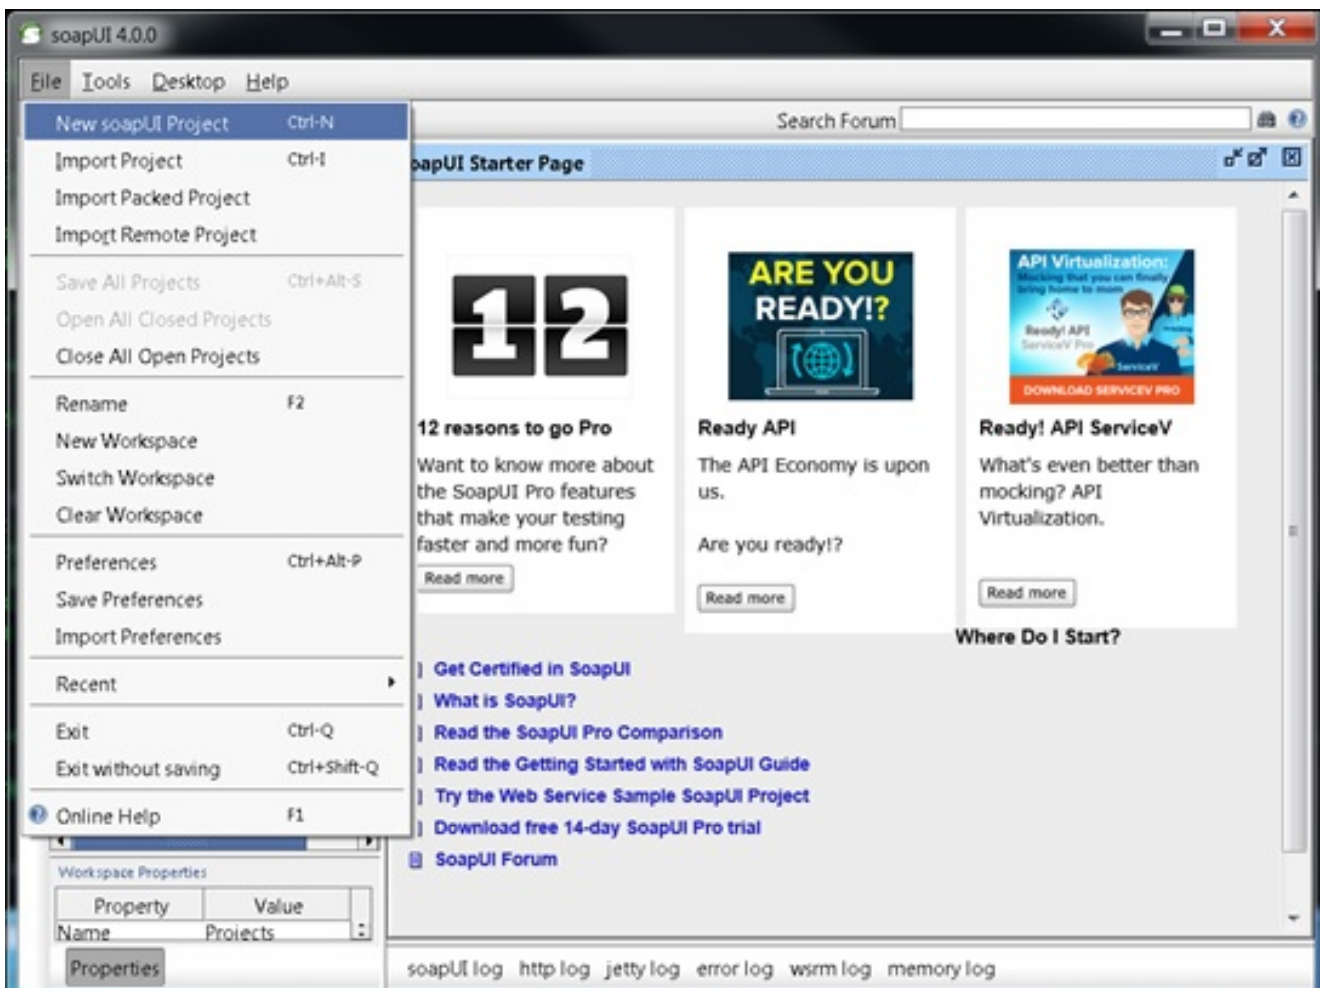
soapUI 4.0.0

File Tools Desktop Help

New soapUI Project Ctrl-N
Import Project Ctrl-I
Import Packed Project
Import Remote Project
Save All Projects Ctrl+Alt-S
Open All Closed Projects
Close All Open Projects
Rename F2
New Workspace
Switch Workspace
Clear Workspace
Preferences Ctrl+Alt-P
Save Preferences
Import Preferences
Recent
Exit Ctrl-Q
Exit without saving Ctrl+Shift-Q
Online Help F1

Search Forum

oapUI Starter Page

12

12 reasons to go Pro

Want to know more about the SoapUI Pro features that make your testing faster and more fun?

Read more

ARE YOU READY!?

Ready API

The API Economy is upon us.

Are you ready!?

Read more

API Virtualization:

Mocking that you can finally bring home to mom

Ready! API ServiceV Pro

DOWNLOAD SERVICEV PRO

Ready! API ServiceV

What's even better than mocking? API Virtualization.

Read more

Where Do I Start?

Get Certified in SoapUI
What is SoapUI?
Read the SoapUI Pro Comparison
Read the Getting Started with SoapUI Guide
Try the Web Service Sample SoapUI Project
Download free 14-day SoapUI Pro trial
SoapUI Forum

Workspace Properties

| Property | Value |
|---|---|
| Name | Projects |

Properties

soapUI log http log jetty log error log wsrm log memory log